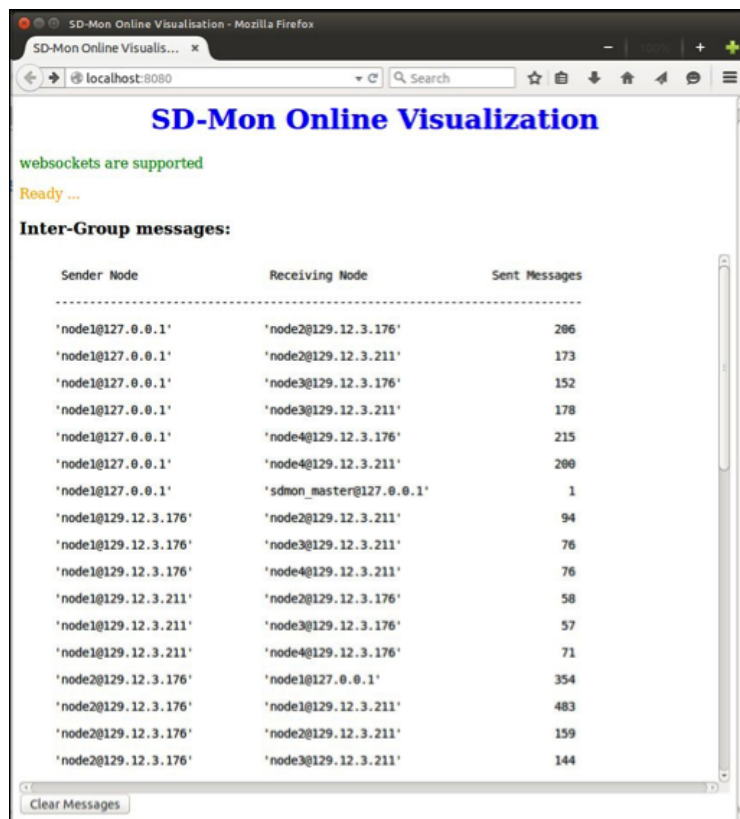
SD-Mon Online Visualisation - Mozilla Firefox

SD-Mon Online Visualis... ×

100%

localhost:8080

Search

SD-Mon Online Visualization

websockets are supported

Ready ...

Inter-Group messages:

| Sender Node | Receiving Node | Sent Messages |
|---|---|---|
| 'node1@127.0.0.1' | 'node2@129.12.3.176' | 206 |
| 'node1@127.0.0.1' | 'node2@129.12.3.211' | 173 |
| 'node1@127.0.0.1' | 'node3@129.12.3.176' | 152 |
| 'node1@127.0.0.1' | 'node3@129.12.3.211' | 178 |
| 'node1@127.0.0.1' | 'node4@129.12.3.176' | 215 |
| 'node1@127.0.0.1' | 'node4@129.12.3.211' | 200 |
| 'node1@127.0.0.1' | 'sdmon_master@127.0.0.1' | 1 |
| 'node1@129.12.3.176' | 'node2@129.12.3.211' | 94 |
| 'node1@129.12.3.176' | 'node3@129.12.3.211' | 76 |
| 'node1@129.12.3.176' | 'node4@129.12.3.211' | 76 |
| 'node1@129.12.3.211' | 'node2@129.12.3.176' | 58 |
| 'node1@129.12.3.211' | 'node3@129.12.3.176' | 57 |
| 'node1@129.12.3.211' | 'node4@129.12.3.176' | 71 |
| 'node2@129.12.3.176' | 'node1@127.0.0.1' | 354 |
| 'node2@129.12.3.176' | 'node1@129.12.3.211' | 483 |
| 'node2@129.12.3.176' | 'node2@129.12.3.211' | 159 |
| 'node2@129.12.3.176' | 'node3@129.12.3.211' | 144 |

Clear Messages